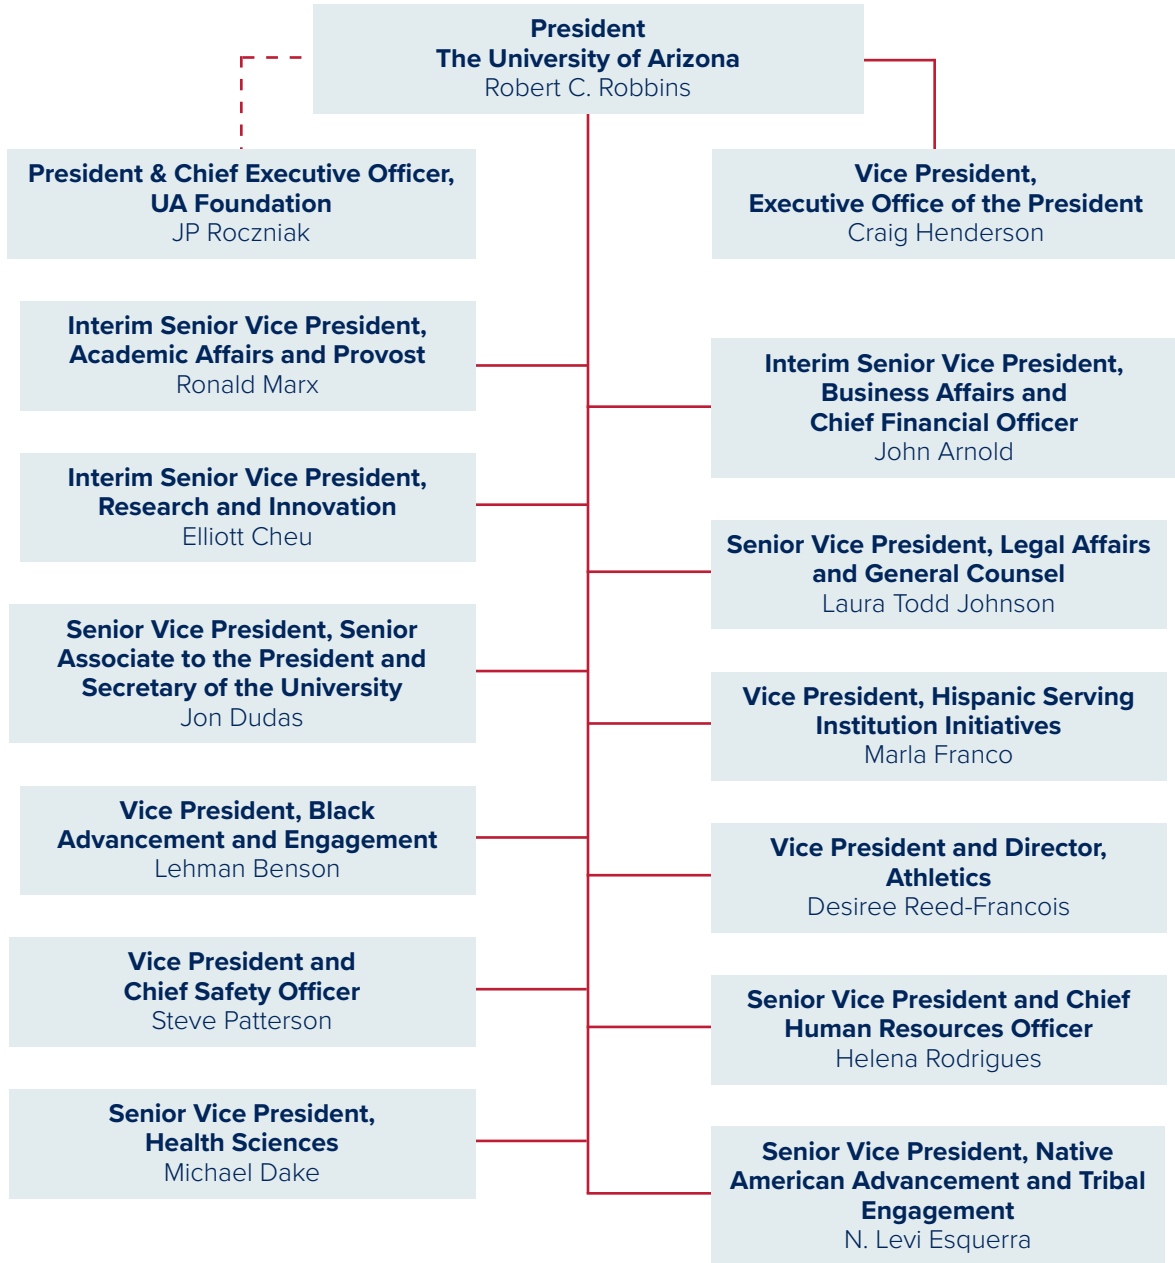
President
The University of Arizona
Robert C. Robbins

President & Chief Executive Officer,
UA Foundation
JP Roczniak

Vice President,
Executive Office of the President
Craig Henderson

Interim Senior Vice President,
Academic Affairs and Provost
Ronald Marx

Interim Senior Vice President,
Business Affairs and
Chief Financial Officer
John Arnold

Interim Senior Vice President,
Research and Innovation
Elliott Cheu

Senior Vice President, Legal Affairs
and General Counsel
Laura Todd Johnson

Senior Vice President, Senior
Associate to the President and
Secretary of the University
Jon Dudas

Vice President, Hispanic Serving
Institution Initiatives
Marla Franco

Vice President, Black
Advancement and Engagement
Lehman Benson

Vice President and Director,
Athletics
Desiree Reed-Francois

Vice President and
Chief Safety Officer
Steve Patterson

Senior Vice President and Chief
Human Resources Officer
Helena Rodrigues

Senior Vice President,
Health Sciences
Michael Dake

Senior Vice President, Native
American Advancement and Tribal
Engagement
N. Levi Esquerra